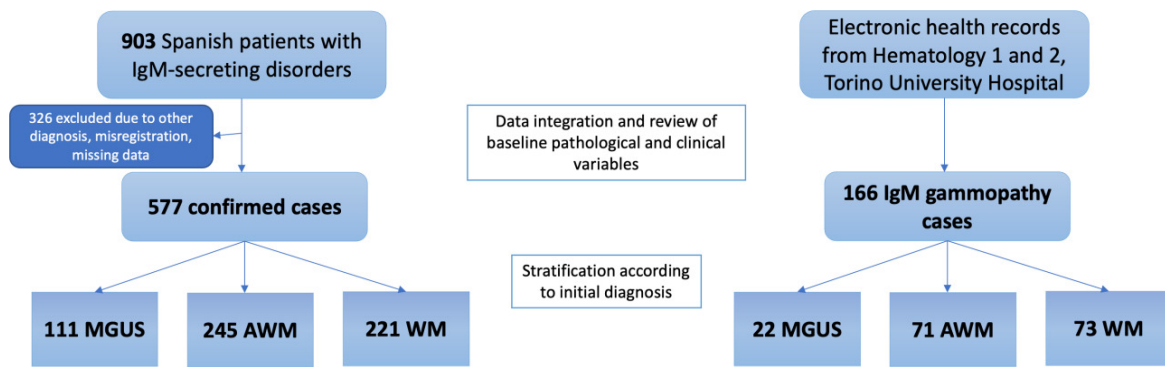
903 Spanish patients with IgM-secreting disorders

326 excluded due to other diagnosis, misregistration, missing data

577 confirmed cases

111 MGUS

245 AWM

221 WM

Data integration and review of baseline pathological and clinical variables

Stratification according to initial diagnosis

Electronic health records from Hematology 1 and 2, Torino University Hospital

166 IgM gammopathy cases

22 MGUS

71 AWM

73 WM